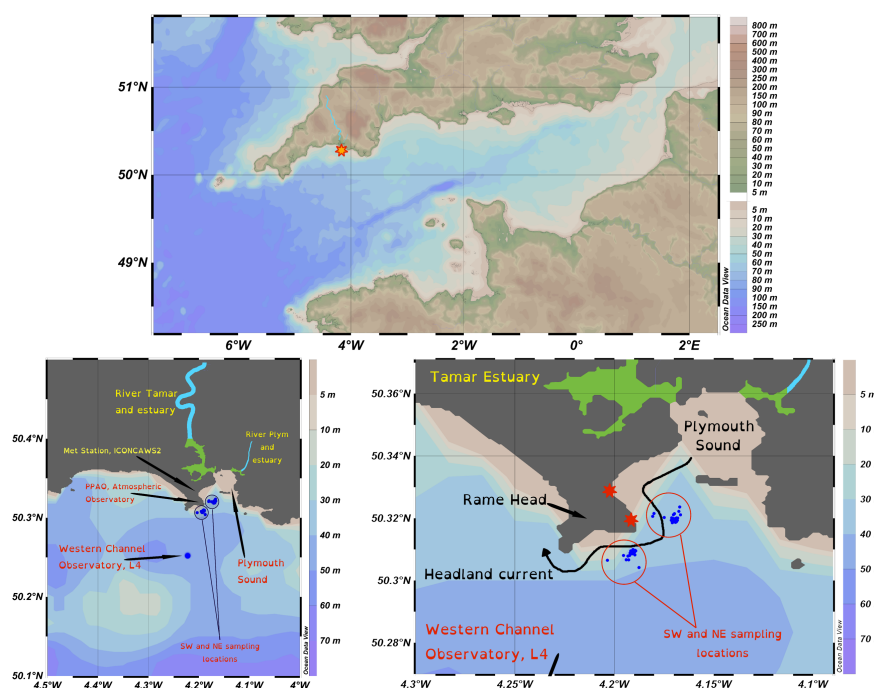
51°N
50°N
49°N
6°W
4°W
2°W
0°
2°E

800 m
700 m
600 m
500 m
400 m
300 m
250 m
200 m
150 m
100 m
90 m
80 m
70 m
60 m
50 m
40 m
30 m
20 m
10 m
5 m

5 m
10 m
20 m
30 m
40 m
50 m
60 m
70 m
80 m
90 m
100 m
150 m
200 m
250 m
Ocean Data View

River Tamar and estuary
River Plym and estuary
Met Station, ICONCAWS2
PPAO, Atmospheric Observatory
Western Channel Observatory, L4
Plymouth Sound
SW and NE sampling locations
50.4°N
50.3°N
50.2°N
50.1°N
4.5°W
4.4°W
4.3°W
4.2°W
4.1°W
4°W
5 m
10 m
20 m
30 m
40 m
50 m
60 m
70 m
Ocean Data View

Tamar Estuary
Plymouth Sound
Rame Head
Headland current
Western Channel Observatory, L4
SW and NE sampling locations
50.36°N
50.34°N
50.32°N
50.3°N
50.28°N
4.3°W
4.25°W
4.2°W
4.15°W
4.1°W
5 m
10
20
30
40
50
60
70
Ocean Data View